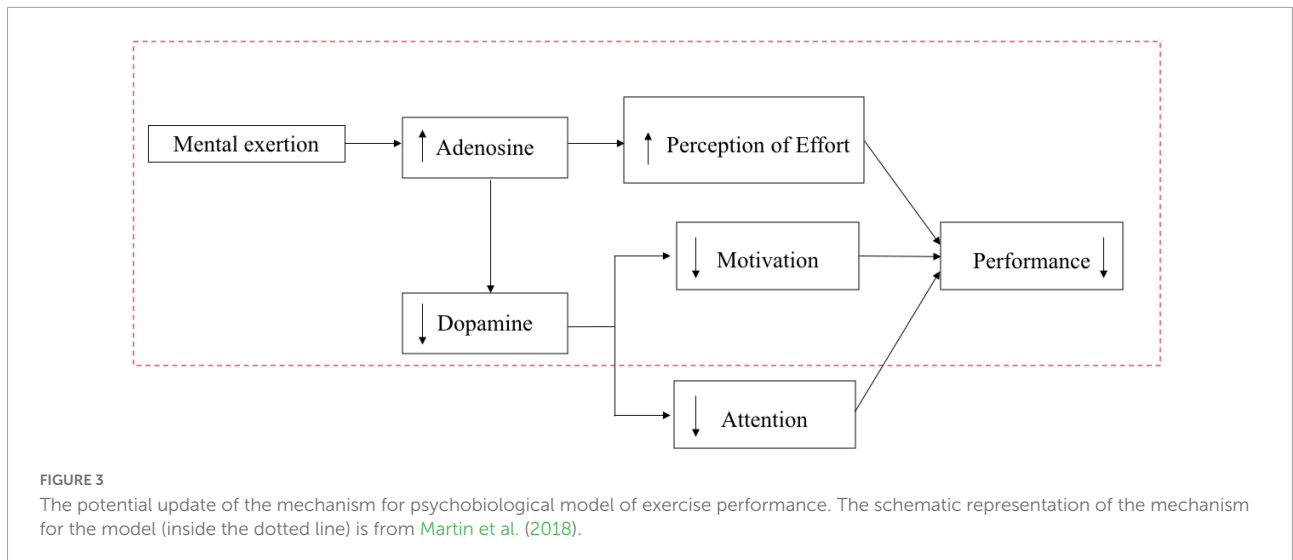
Mental exertion

↑ Adenosine

↑ Perception of Effort

↓ Motivation

Performance ↓

↓ Dopamine

↓ Attention

FIGURE 3
The potential update of the mechanism for psychobiological model of exercise performance. The schematic representation of the mechanism for the model (inside the dotted line) is from Martin et al. (2018).